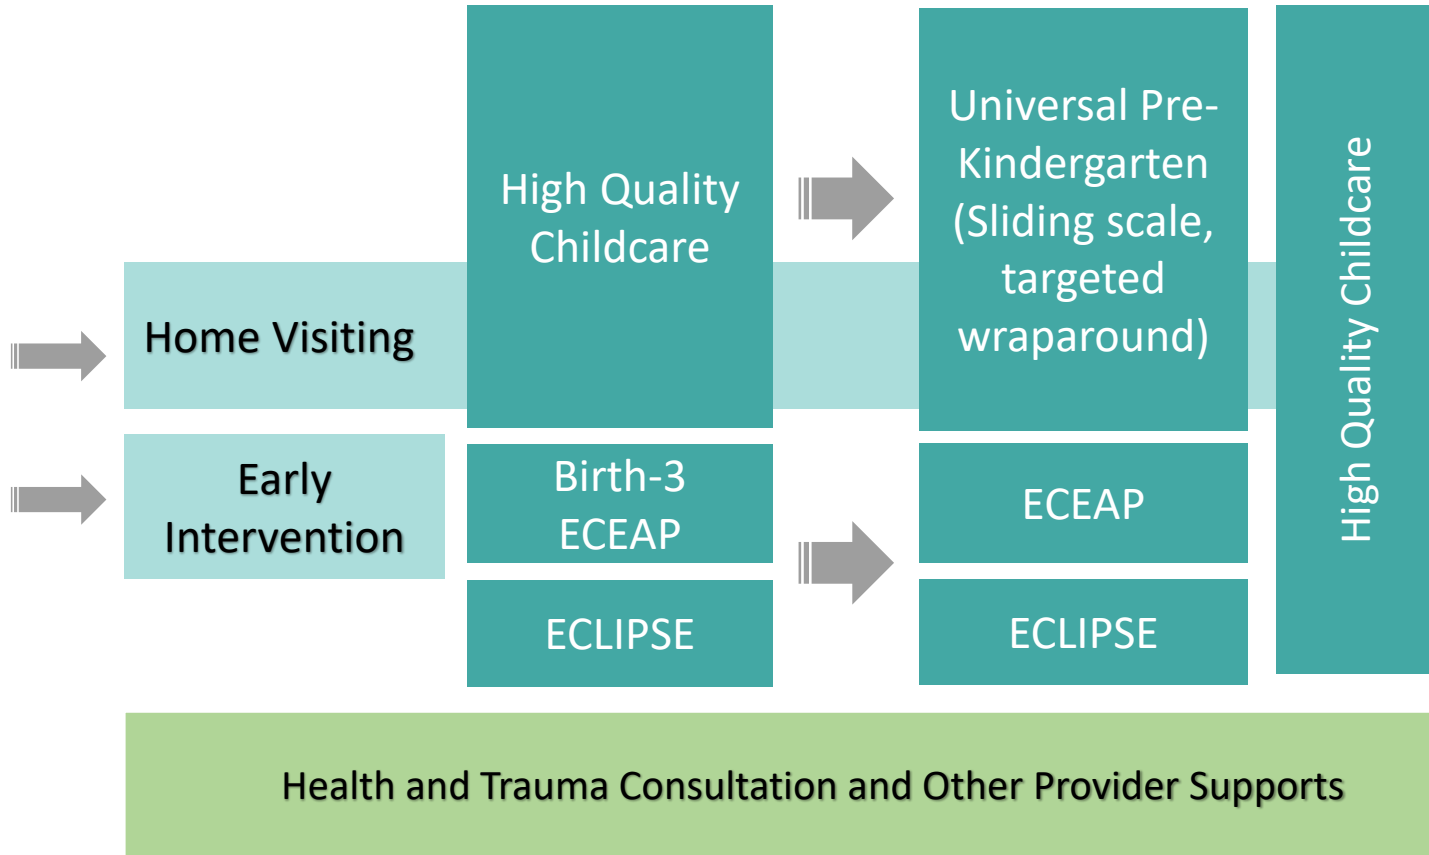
High Quality Childcare

Universal Pre-Kindergarten (Sliding scale, targeted wraparound)

High Quality Childcare

Home Visiting

Early Intervention

Birth-3 ECEAP

ECEAP

ECLIPSE

ECLIPSE

Health and Trauma Consultation and Other Provider Supports